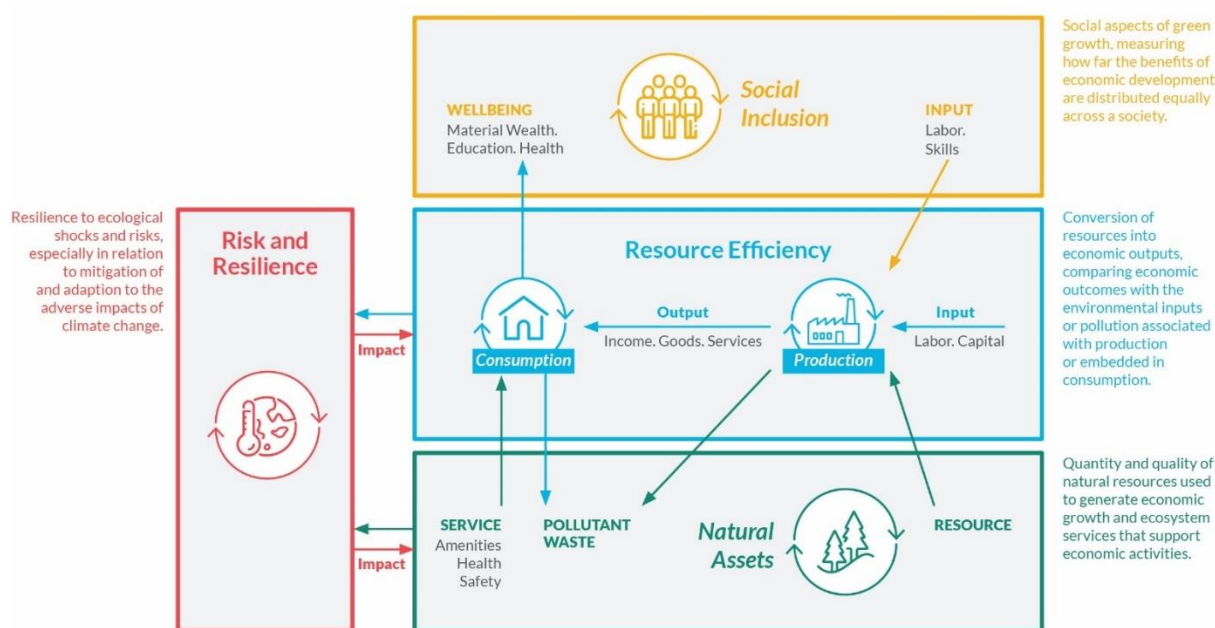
Social aspects of green growth, measuring how far the benefits of economic development are distributed equally across a society.

Social Inclusion

WELLBEING
Material Wealth. Education. Health

INPUT
Labor. Skills

Resilience to ecological shocks and risks, especially in relation to mitigation of and adaption to the adverse impacts of climate change.

Risk and Resilience

Resource Efficiency

Conversion of resources into economic outputs, comparing economic outcomes with the environmental inputs or pollution associated with production or embedded in consumption.

Impact

Consumption

Output
Income. Goods. Services

Production

Input
Labor. Capital

Quantity and quality of natural resources used to generate economic growth and ecosystem services that support economic activities.

SERVICE
Amenities
Health
Safety

POLLUTANT WASTE

Natural Assets

RESOURCE

Impact